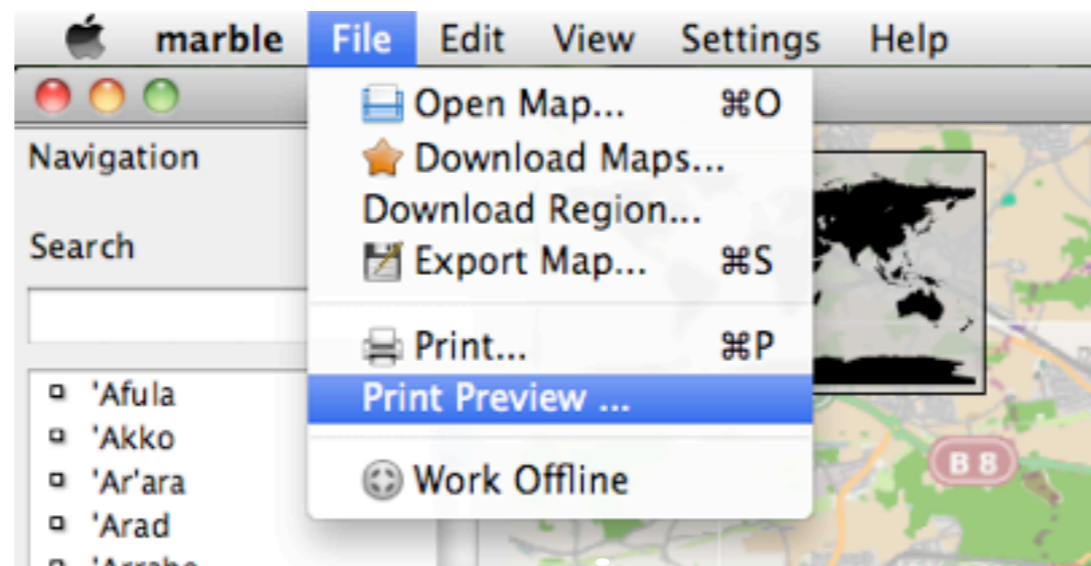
marble File Edit View Settings Help

Navigation

Search

'Afula
'Akko
'Ar'ara
'Arad
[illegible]

Open Map... ⌘O
Download Maps...
Download Region...
Export Map... ⌘S
Print... ⌘P
Print Preview ...
Work Offline

B 8